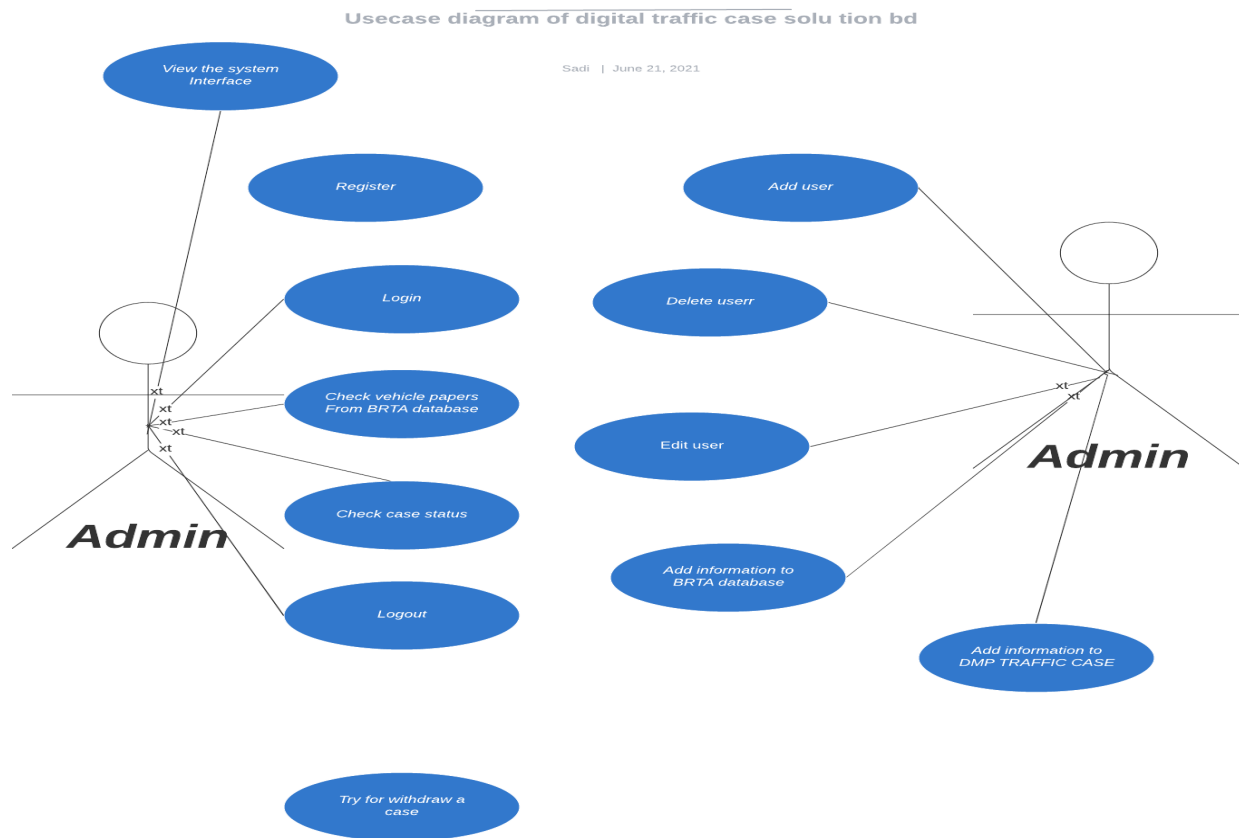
Usecase diagram of digital traffic case solu tion bd

Sadi | June 21, 2021

View the system Interface

Register

Login

Check vehicle papers From BRTA database

Check case status

Logout

Try for withdraw a case

xt
xt
xt
xt
xt

Admin

Add user

Delete userr

Edit user

Add information to BRTA database

Add information to DMP TRAFFIC CASE

xt
xt

Admin